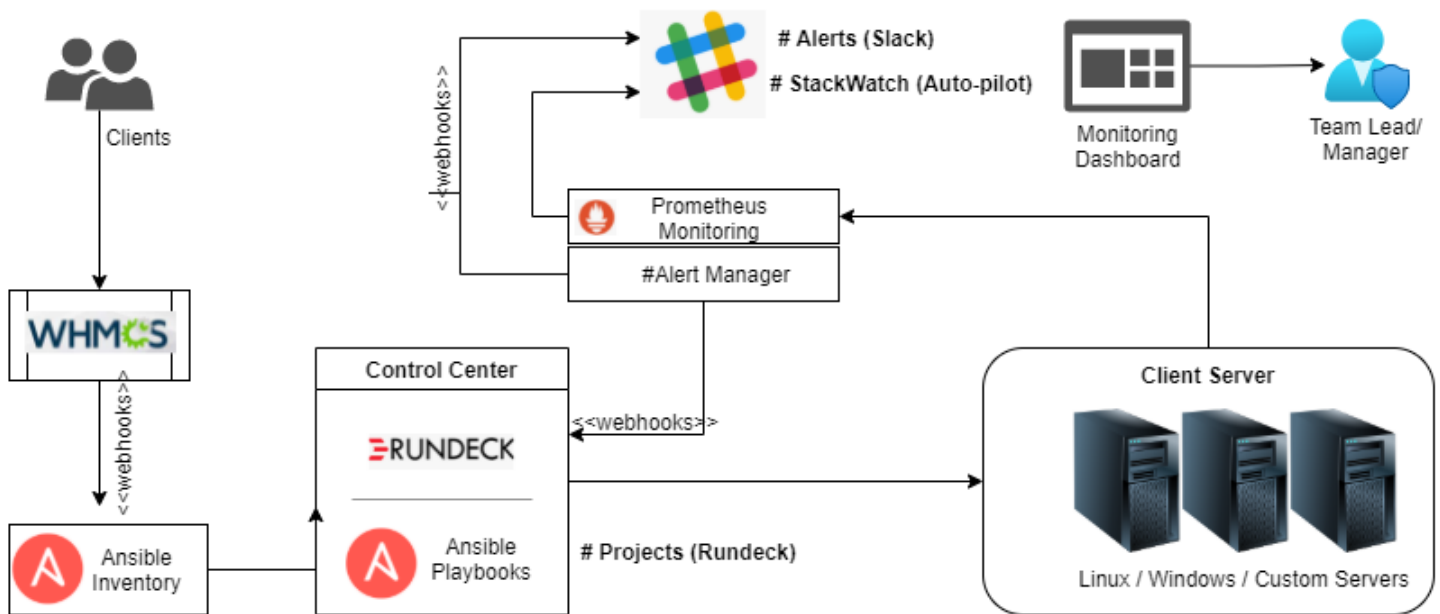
Clients

WHMCS

<<webhooks>>

Ansible Inventory

<<webhooks>>

# Alerts (Slack)

# StackWatch (Auto-pilot)

Monitoring Dashboard

Team Lead/ Manager

Prometheus Monitoring

#Alert Manager

Control Center

RUNDECK

Ansible Playbooks

<<webhooks>>

# Projects (Rundeck)

Client Server

Linux / Windows / Custom Servers